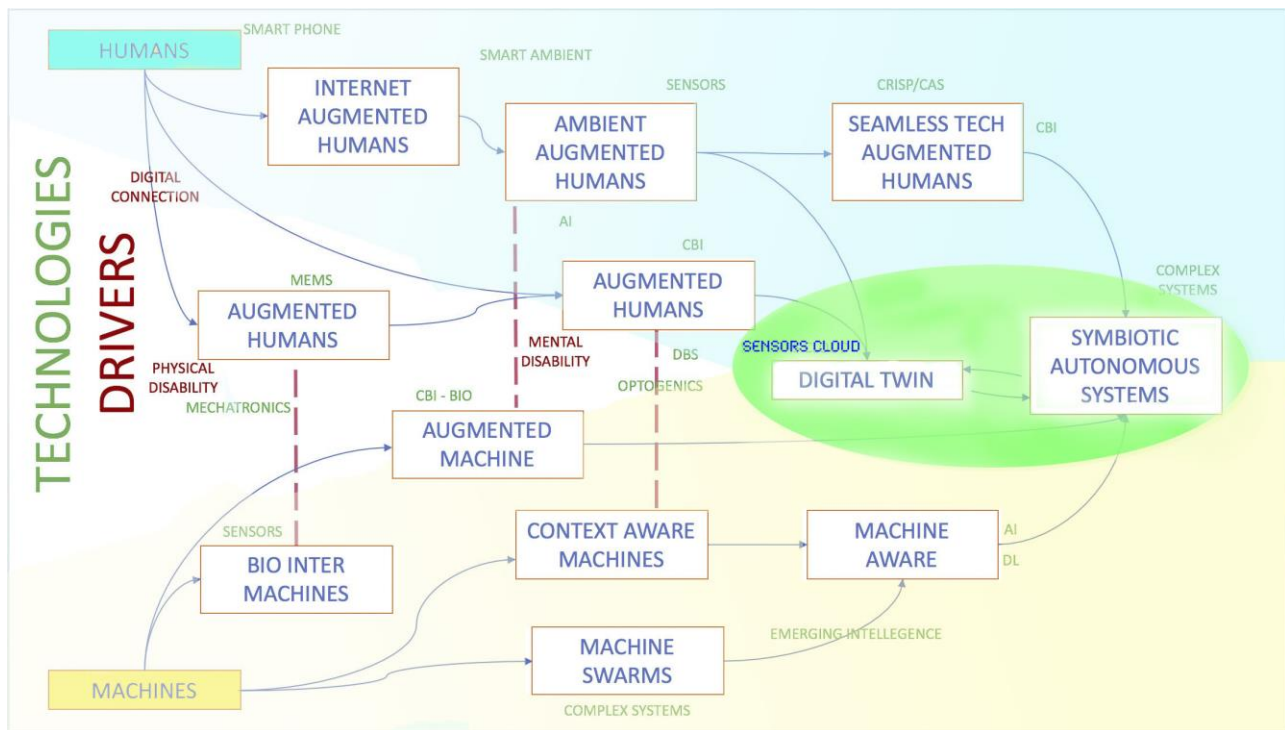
HUMANS

SMART PHONE

SMART AMBIENT

INTERNET AUGMENTED HUMANS

SENSORS

AMBIENT AUGMENTED HUMANS

CRISP/CAS

SEAMLESS TECH AUGMENTED HUMANS

CBI

TECHNOLOGIES

DRIVERS

DIGITAL CONNECTION

AI

CBI

MEMS

AUGMENTED HUMANS

AUGMENTED HUMANS

COMPLEX SYSTEMS

PHYSICAL DISABILITY

MENTAL DISABILITY

DBS

SENSORS CLOUD

SYMBIOTIC AUTONOMOUS SYSTEMS

DIGITAL TWIN

OPTOGENICS

MECHATRONICS

CBI - BIO

AUGMENTED MACHINE

SENSORS

CONTEXT AWARE MACHINES

MACHINE AWARE

AI

DL

BIO INTER MACHINES

EMERGING INTELLEGENCE

MACHINE SWARMS

MACHINES

COMPLEX SYSTEMS